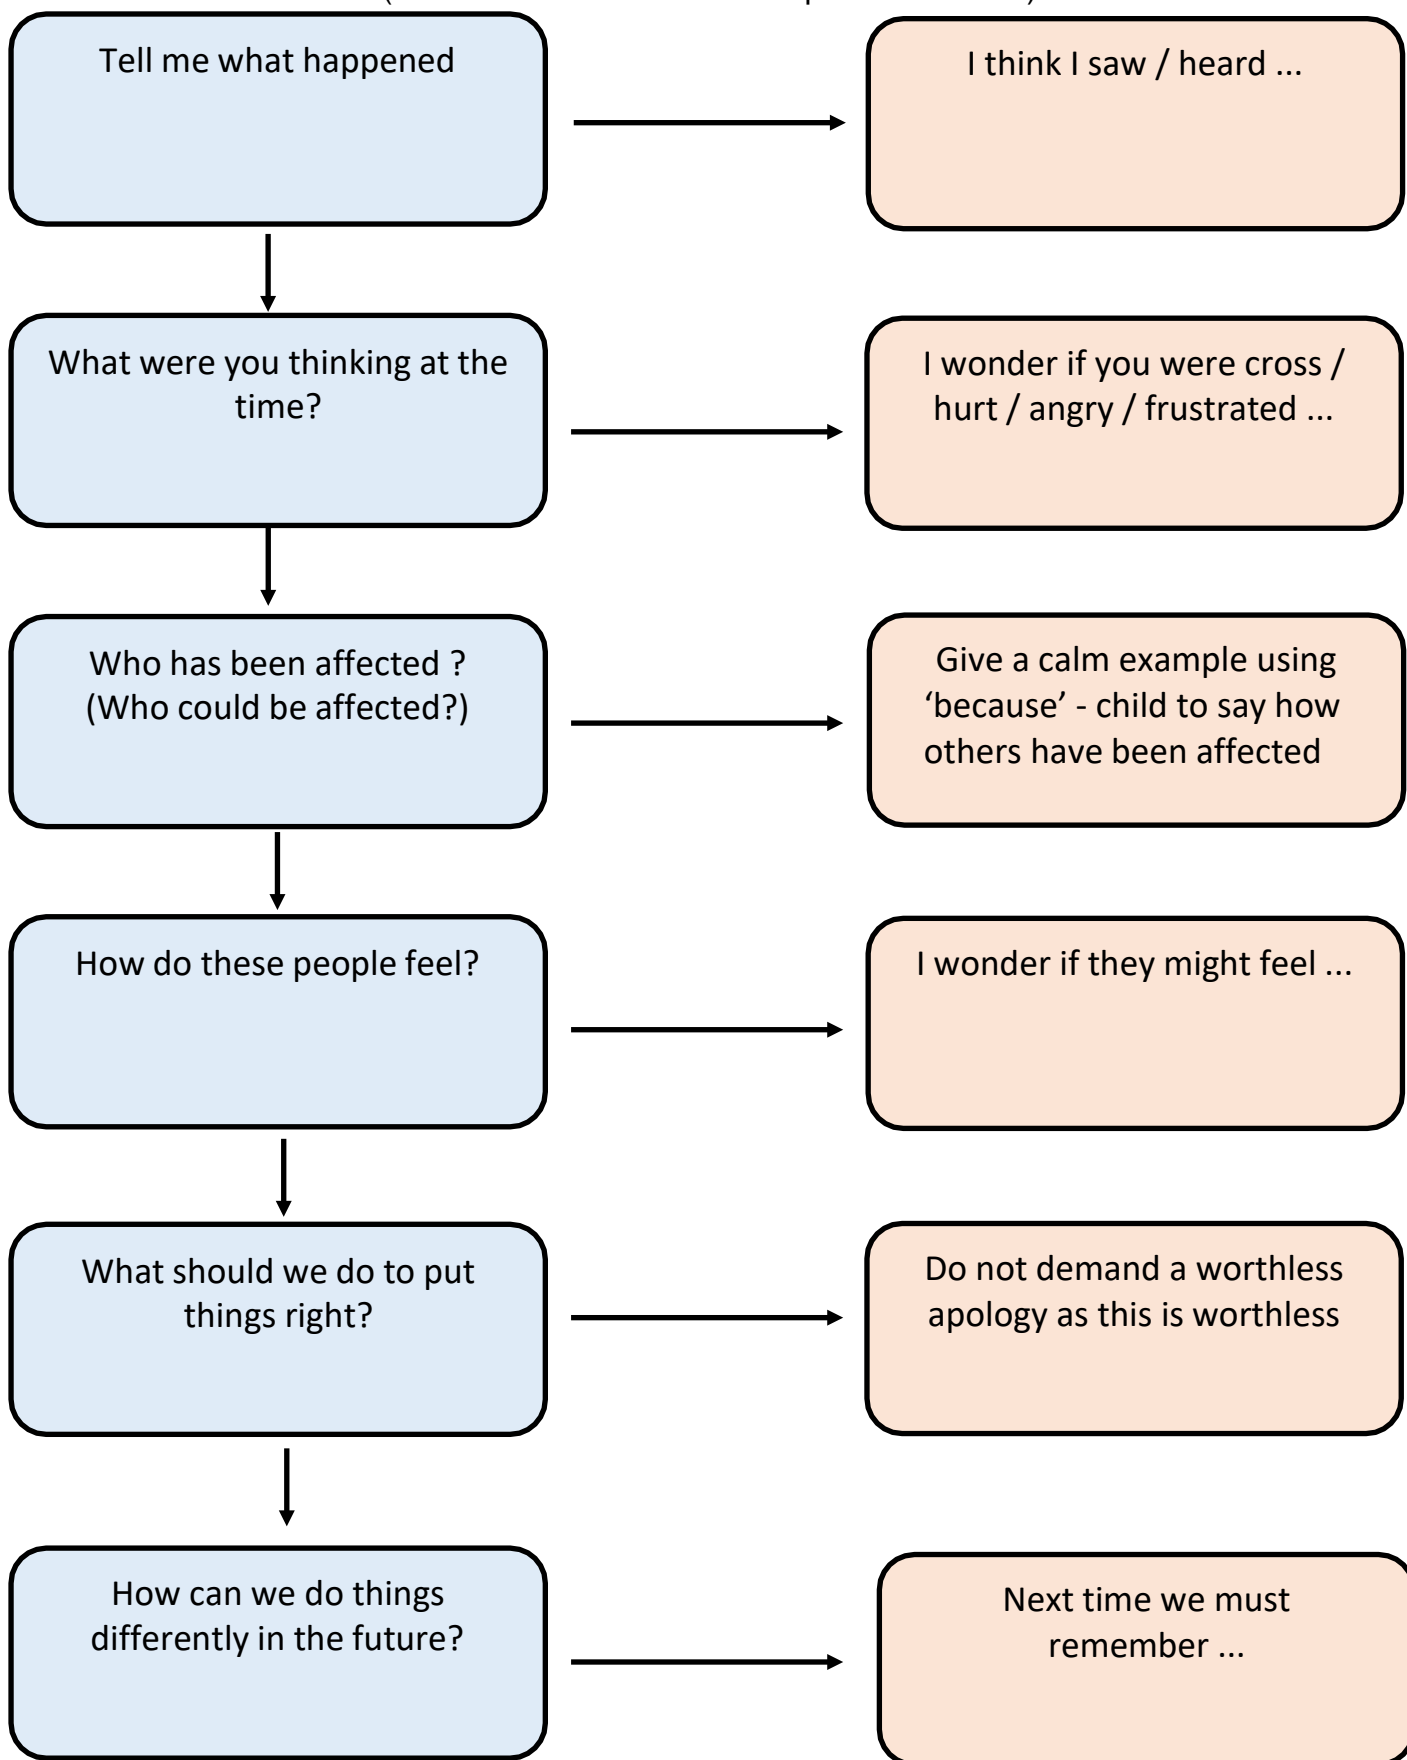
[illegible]

Tell me what happened

I think I saw / heard ...

What were you thinking at the time?

I wonder if you were cross / hurt / angry / frustrated ...

Who has been affected ? (Who could be affected?)

Give a calm example using 'because' - child to say how others have been affected

How do these people feel?

I wonder if they might feel ...

What should we do to put things right?

Do not demand a worthless apology as this is worthless

How can we do things differently in the future?

Next time we must remember ...